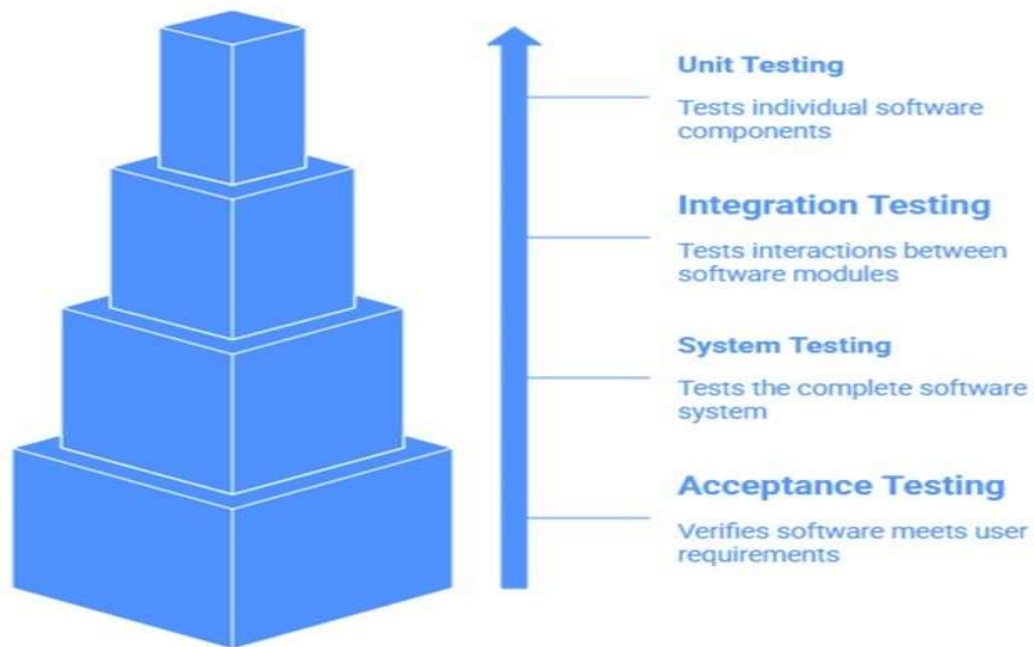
Unit Testing

Tests individual software components

Integration Testing

Tests interactions between software modules

System Testing

Tests the complete software system

Acceptance Testing

Verifies software meets user requirements